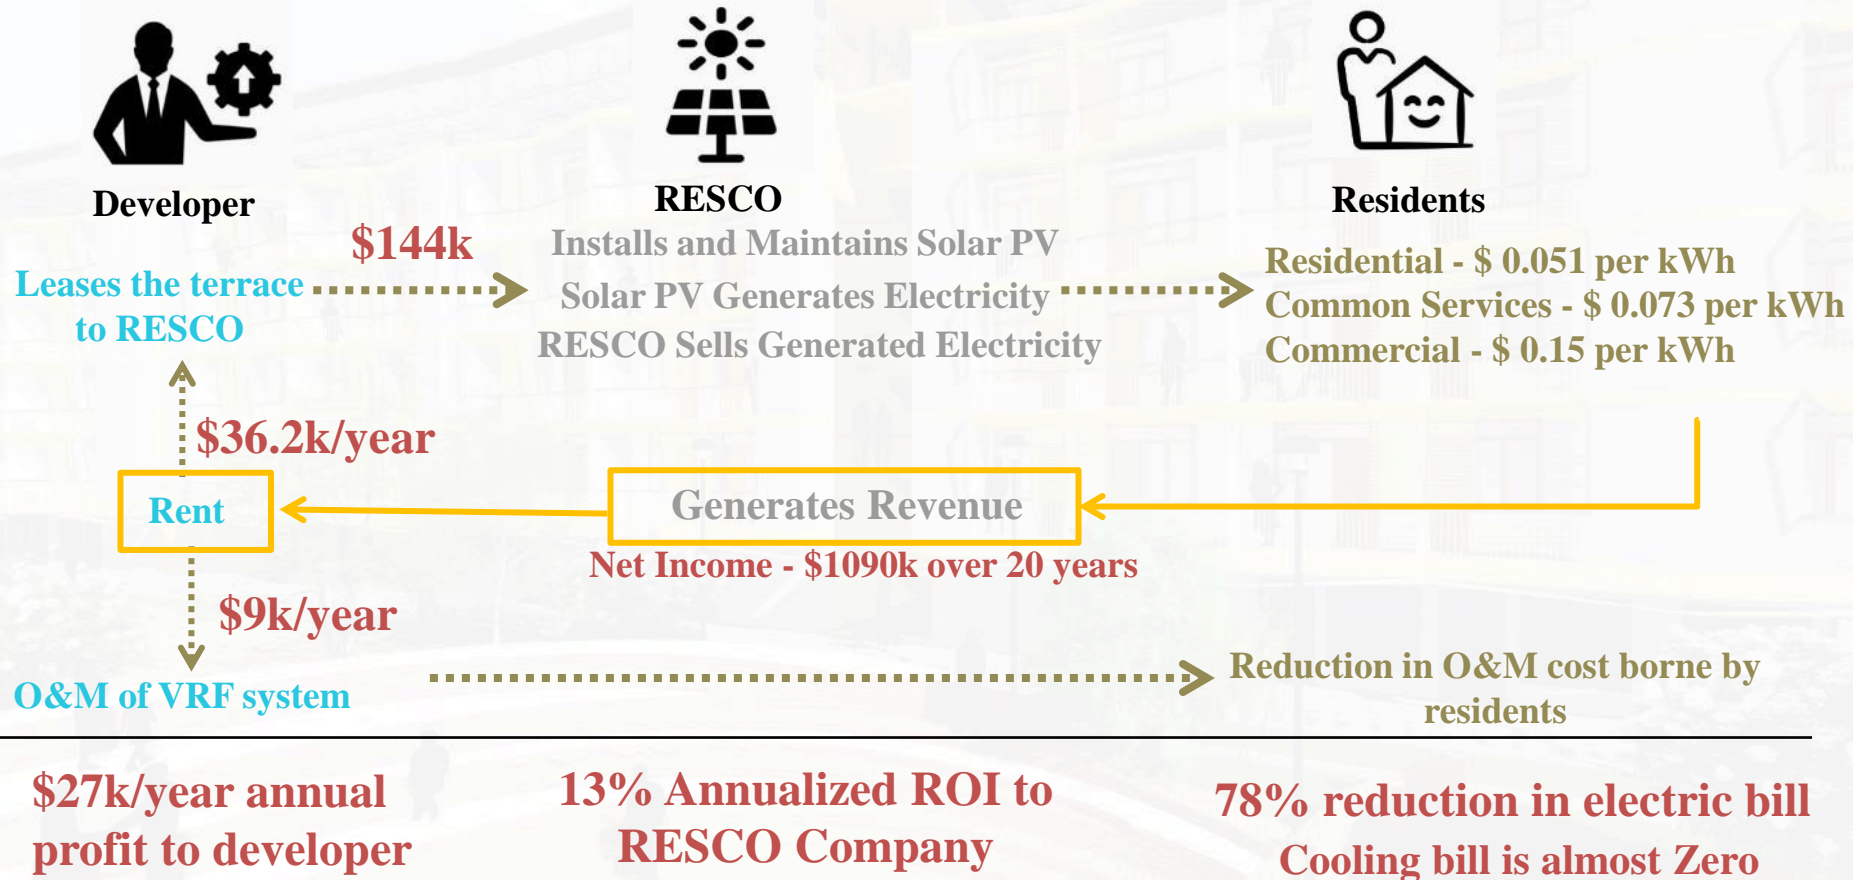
Developer

RESCO

Residents

$144k

Leases the terrace to RESCO

Installs and Maintains Solar PV

Solar PV Generates Electricity

RESCO Sells Generated Electricity

Residential - $ 0.051 per kWh
Common Services - $ 0.073 per kWh
Commercial - $ 0.15 per kWh

$36.2k/year

Rent

Generates Revenue

Net Income - $1090k over 20 years

$9k/year

O&M of VRF system

Reduction in O&M cost borne by residents

$27k/year annual profit to developer

13% Annualized ROI to RESCO Company

78% reduction in electric bill
Cooling bill is almost Zero